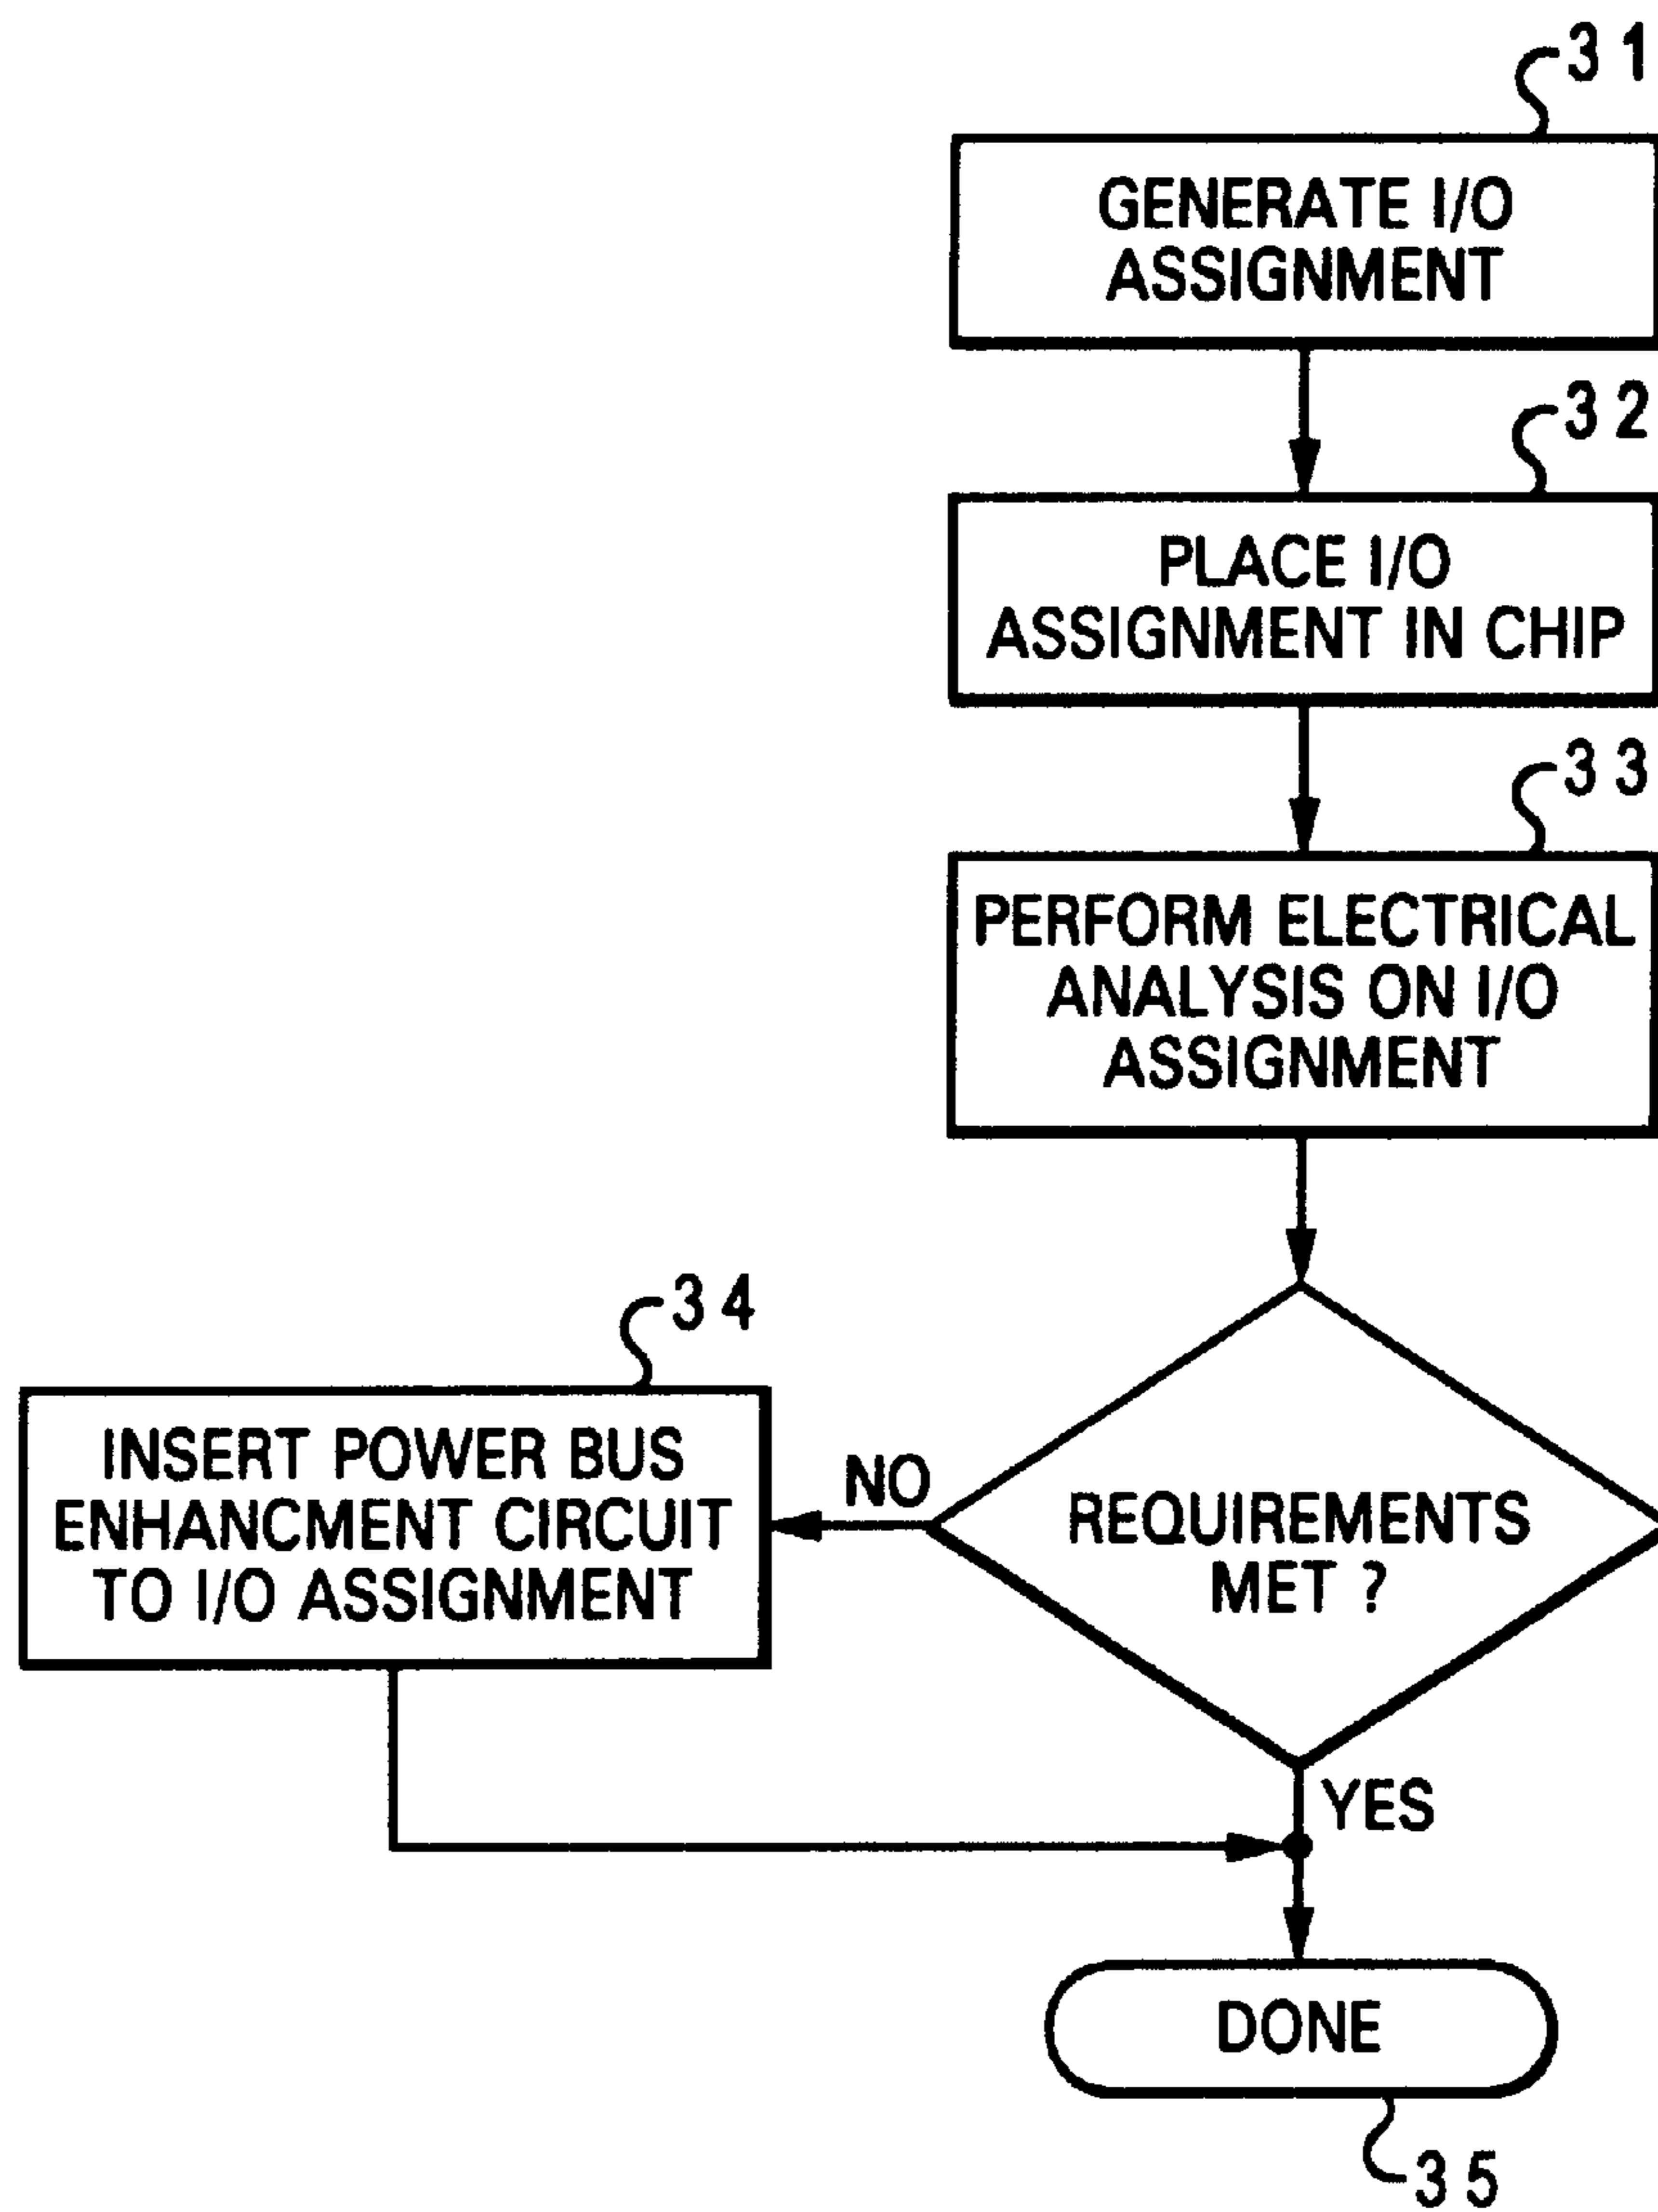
31

GENERATE I/O ASSIGNMENT

32

PLACE I/O ASSIGNMENT IN CHIP

33

PERFORM ELECTRICAL ANALYSIS ON I/O ASSIGNMENT

34

INSERT POWER BUS ENHANCMENT CIRCUIT TO I/O ASSIGNMENT

NO

REQUIREMENTS MET ?

YES

DONE

35